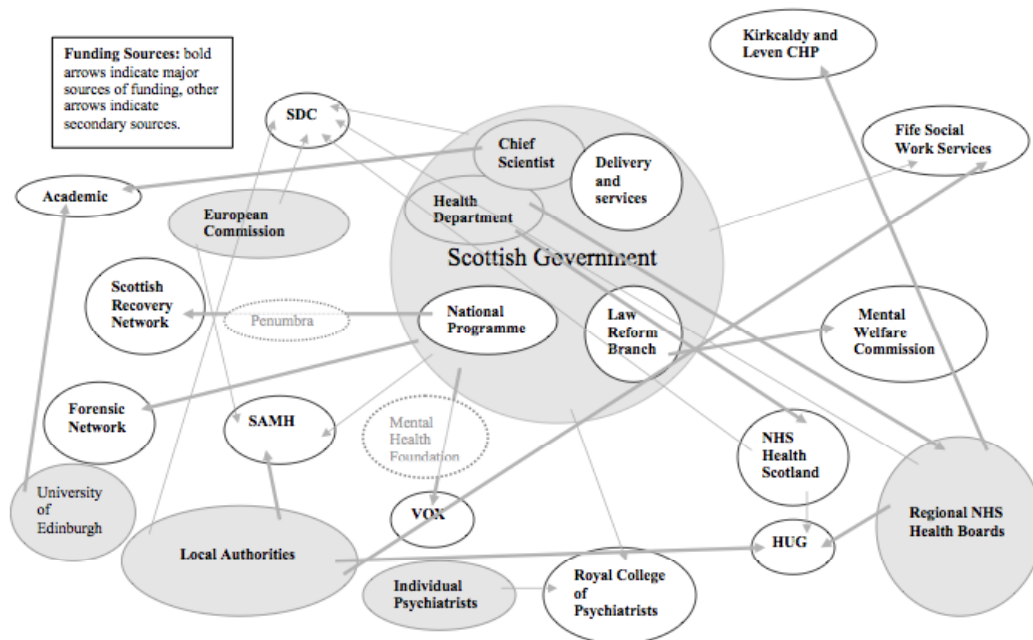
Funding Sources: bold arrows indicate major sources of funding, other arrows indicate secondary sources.

Kirkcaldy and Leven CHP

SDC

Chief Scientist

Delivery and services

Fife Social Work Services

Academic

European Commission

Health Department

Scottish Government

Scottish Recovery Network

Penumbra

National Programme

Law Reform Branch

Mental Welfare Commission

Forensic Network

SAMH

Mental Health Foundation

NHS Health Scotland

University of Edinburgh

VOX

Regional NHS Health Boards

Local Authorities

HUG

Individual Psychiatrists

Royal College of Psychiatrists